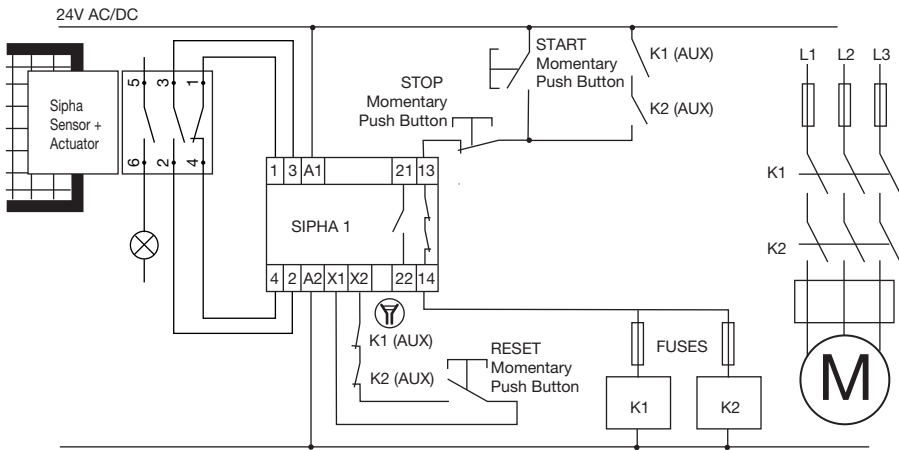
24V AC/DC

Sipha Sensor + Actuator

5 3 1

6 2 4

START Momentary Push Button

K1 (AUX)

STOP Momentary Push Button

K2 (AUX)

L1 L2 L3

1 3 A1 21 13

SIPHA 1

4 2 A2 X1 X2 22 14

K1

K2

K1 (AUX)

K2 (AUX)

RESET Momentary Push Button

FUSES

K1 K2

M